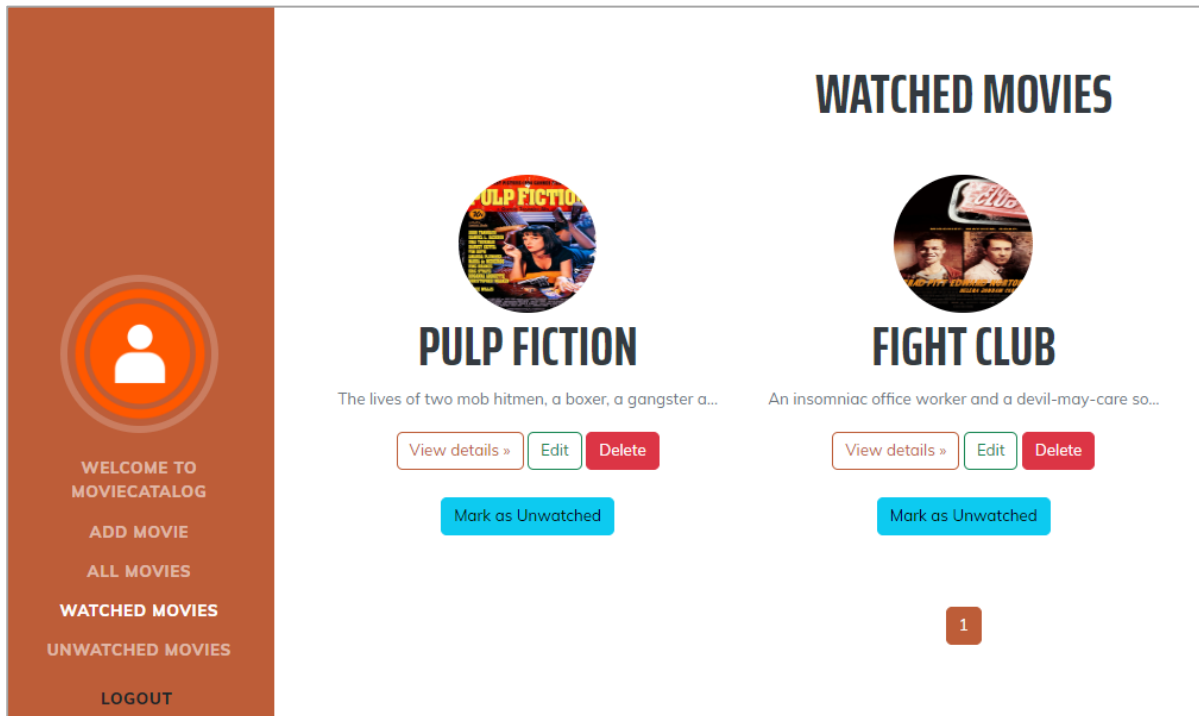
WELCOME TO MOVIECATALOG

ADD MOVIE

ALL MOVIES

WATCHED MOVIES

UNWATCHED MOVIES

LOGOUT

WATCHED MOVIES

PULP FICTION

PULP FICTION

The lives of two mob hitmen, a boxer, a gangster a...

View details »

Edit

Delete

Mark as Unwatched

FIGHT CLUB

An insomniac office worker and a devil-may-care so...

View details »

Edit

Delete

Mark as Unwatched

1